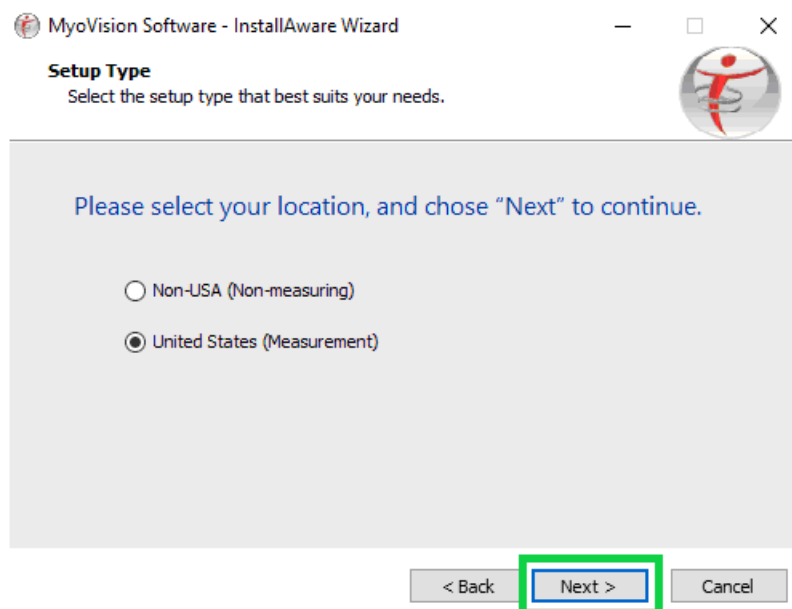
MyoVision Software - InstallAware Wizard

Setup Type
Select the setup type that best suits your needs.

Please select your location, and chose “Next” to continue.

Non-USA (Non-measuring)

United States (Measurement)

< Back
Next >
Cancel